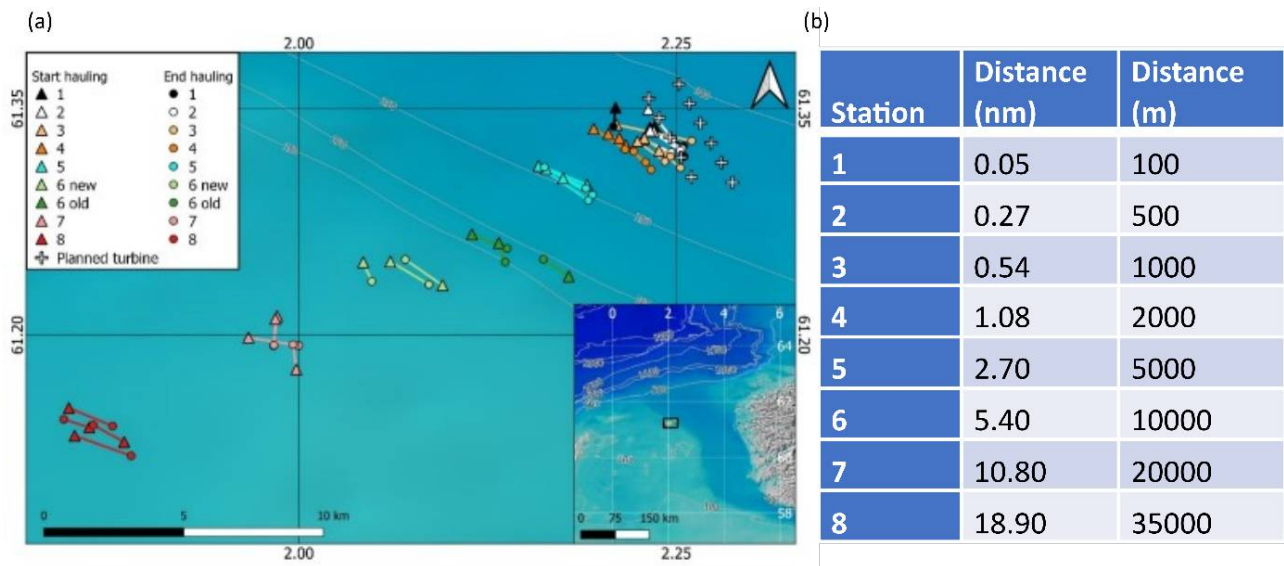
(a)

2.00 2.25

61.35 61.35

Start hauling
1
2
3
4
5
6 new
6 old
7
8
Planned turbine

End hauling
1
2
3
4
5
6 new
6 old
7
8

61.20 61.20

0 2 4 6
64
62
60
58

0 75 150 km

0 5 10 km

2.00 2.25

(b)

| Station | Distance (nm) | Distance (m) |
|---|---|---|
| 1 | 0.05 | 100 |
| 2 | 0.27 | 500 |
| 3 | 0.54 | 1000 |
| 4 | 1.08 | 2000 |
| 5 | 2.70 | 5000 |
| 6 | 5.40 | 10000 |
| 7 | 10.80 | 20000 |
| 8 | 18.90 | 35000 |